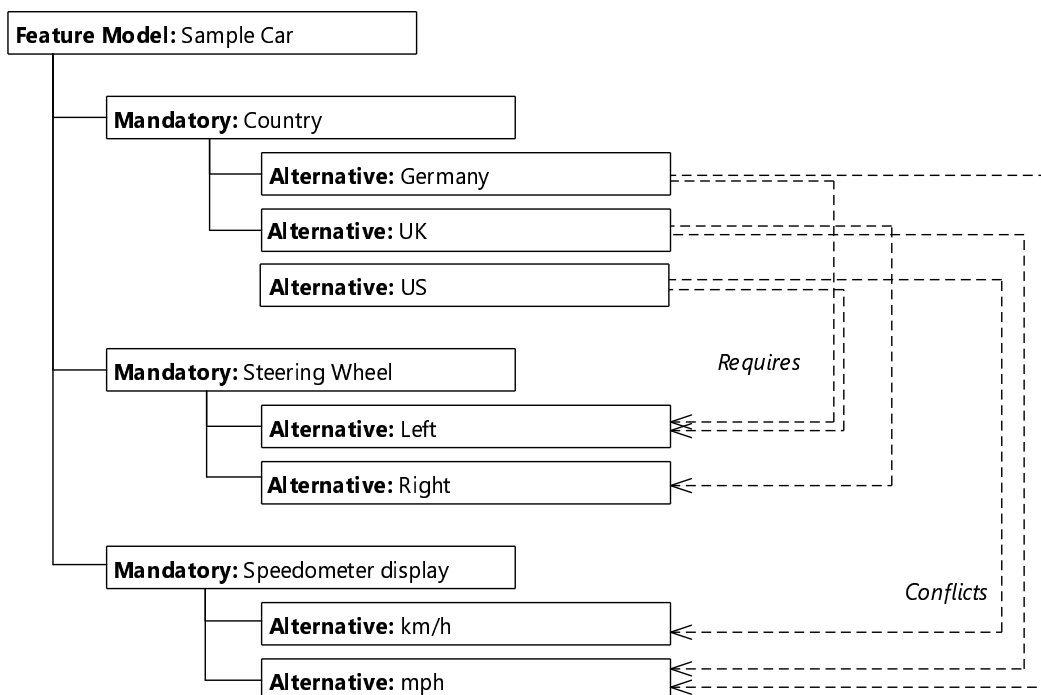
**Feature Model:** Sample Car

**Mandatory:** Country

**Alternative:** Germany

**Alternative:** UK

**Alternative:** US

**Mandatory:** Steering Wheel

**Alternative:** Left

**Alternative:** Right

**Mandatory:** Speedometer display

**Alternative:** km/h

**Alternative:** mph

*Requires*

*Conflicts*